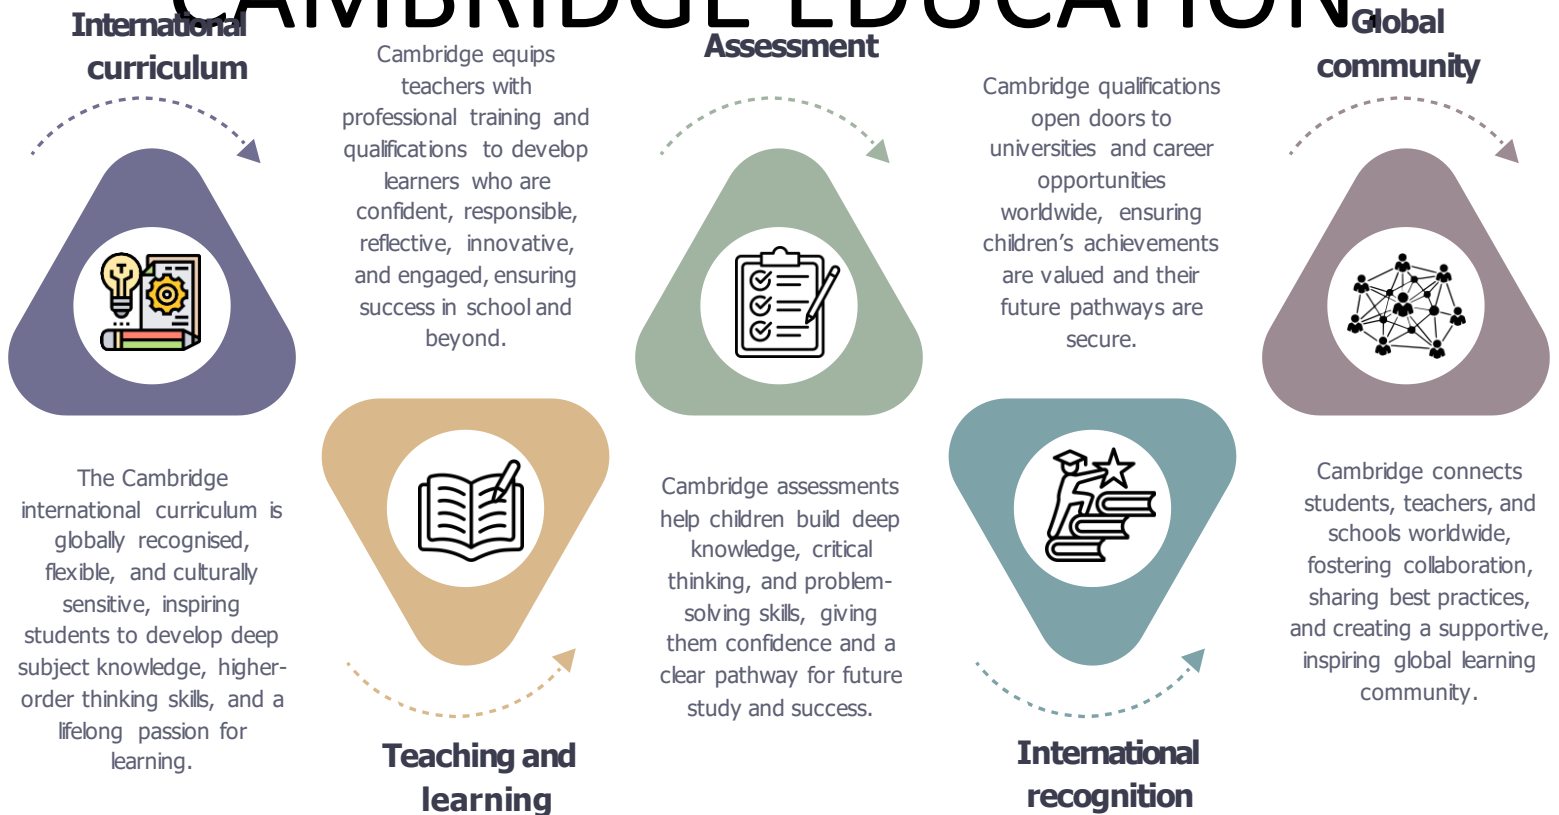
CAMBRIDGE EDUCATION

International curriculum

The Cambridge international curriculum is globally recognised, flexible, and culturally sensitive, inspiring students to develop deep subject knowledge, higher-order thinking skills, and a lifelong passion for learning.

Cambridge equips teachers with professional training and qualifications to develop learners who are confident, responsible, reflective, innovative, and engaged, ensuring success in school and beyond.

Teaching and learning

Assessment

Cambridge assessments help children build deep knowledge, critical thinking, and problem-solving skills, giving them confidence and a clear pathway for future study and success.

Cambridge qualifications open doors to universities and career opportunities worldwide, ensuring children's achievements are valued and their future pathways are secure.

International recognition

Global community

Cambridge connects students, teachers, and schools worldwide, fostering collaboration, sharing best practices, and creating a supportive, inspiring global learning community.